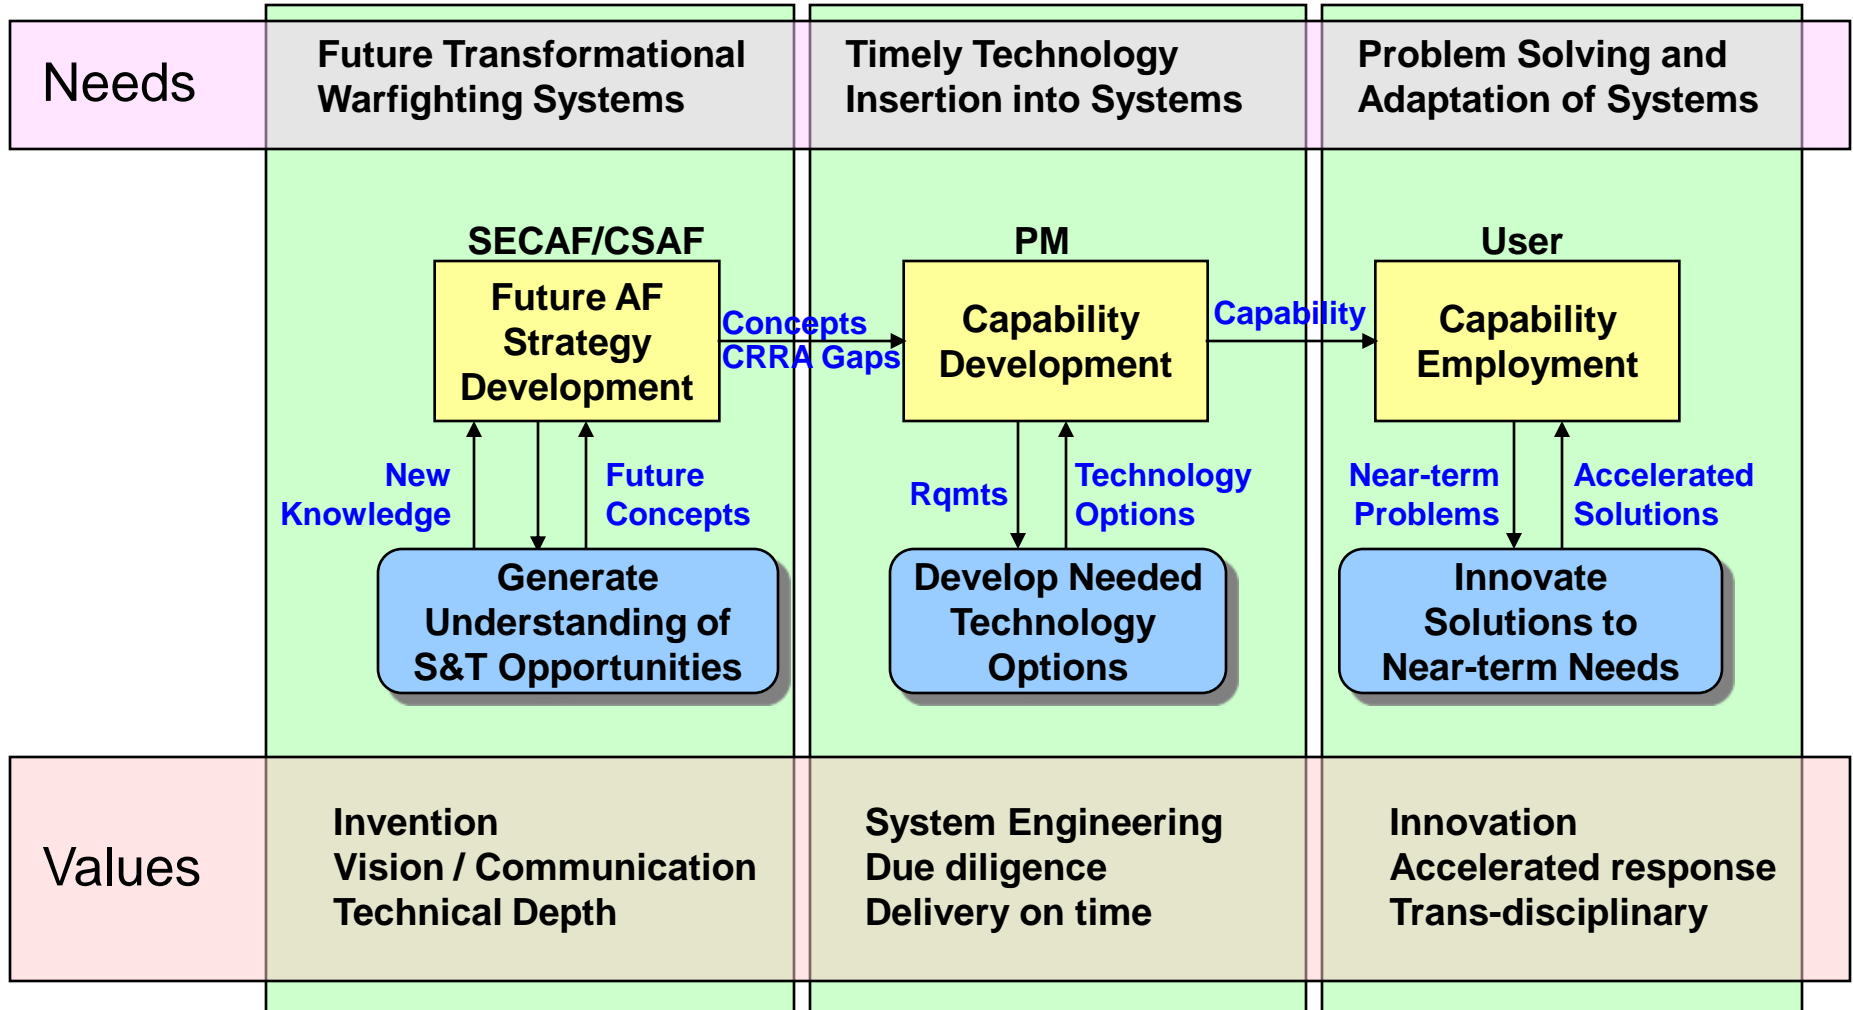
Needs

Future Transformational Warfighting Systems

Timely Technology Insertion into Systems

Problem Solving and Adaptation of Systems

SECAF/CSAF

Future AF Strategy Development

Concepts
CRRA Gaps

PM

Capability Development

Capability

User

Capability Employment

New Knowledge

Future Concepts

Rqmts

Technology Options

Near-term Problems

Accelerated Solutions

Generate Understanding of S&T Opportunities

Develop Needed Technology Options

Innovate Solutions to Near-term Needs

Values

Invention
Vision / Communication
Technical Depth

System Engineering
Due diligence
Delivery on time

Innovation
Accelerated response
Trans-disciplinary